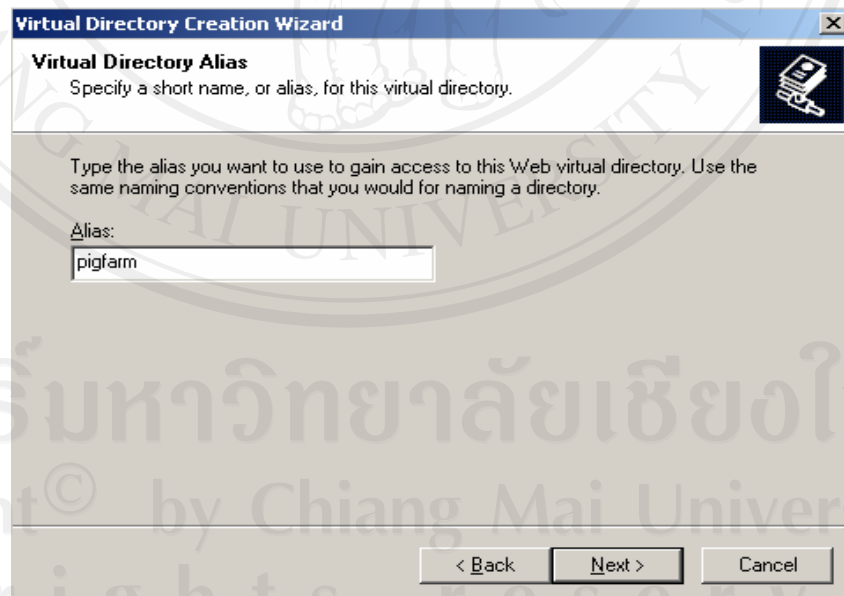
Virtual Directory Creation Wizard

Virtual Directory Alias
Specify a short name, or alias, for this virtual directory.

Type the alias you want to use to gain access to this Web virtual directory. Use the same naming conventions that you would for naming a directory.

Alias:
pigfarm

< Back
Next >
Cancel

AI UNIVERSITY
ริมหาวิทยาลัยเชียงใ
ht© by Chiang Mai Univer
i g h t s r e s e r v